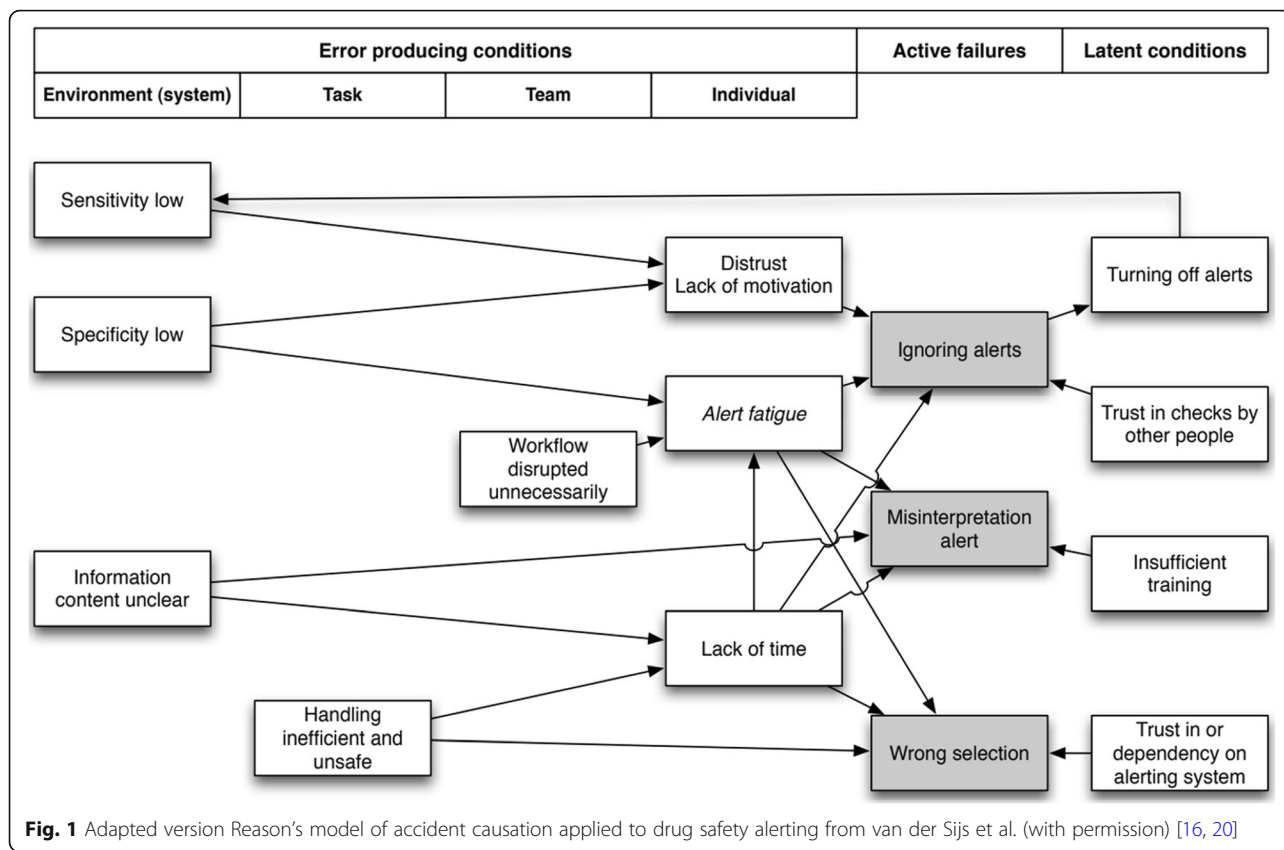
| Error producing conditions | | | | Active failures | Latent conditions |
|---|---|---|---|---|---|
| Environment (system) | Task | Team | Individual | | |

Sensitivity low

Specificity low

Distrust
Lack of motivation

Turning off alerts

Ignoring alerts

Alert fatigue

Trust in checks by other people

Workflow disrupted unnecessarily

Misinterpretation alert

Information content unclear

Insufficient training

Lack of time

Handling inefficient and unsafe

Wrong selection

Trust in or dependency on alerting system

**Fig. 1** Adapted version Reason's model of accident causation applied to drug safety alerting from van der Sijs et al. (with permission) [16, 20]